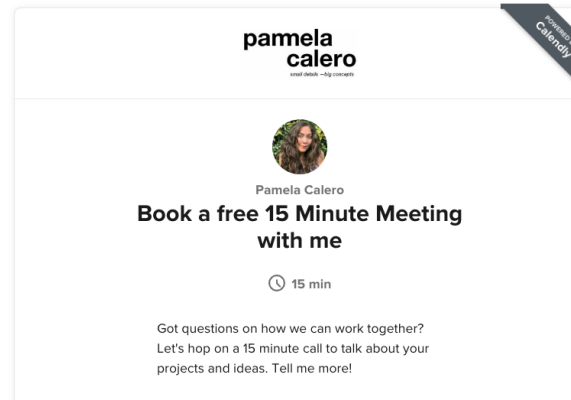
pamela
calero
small details —big concepts

POWERED BY
Calendly

Pamela Calero

Book a free 15 Minute Meeting with me

15 min

Got questions on how we can work together? Let's hop on a 15 minute call to talk about your projects and ideas. Tell me more!